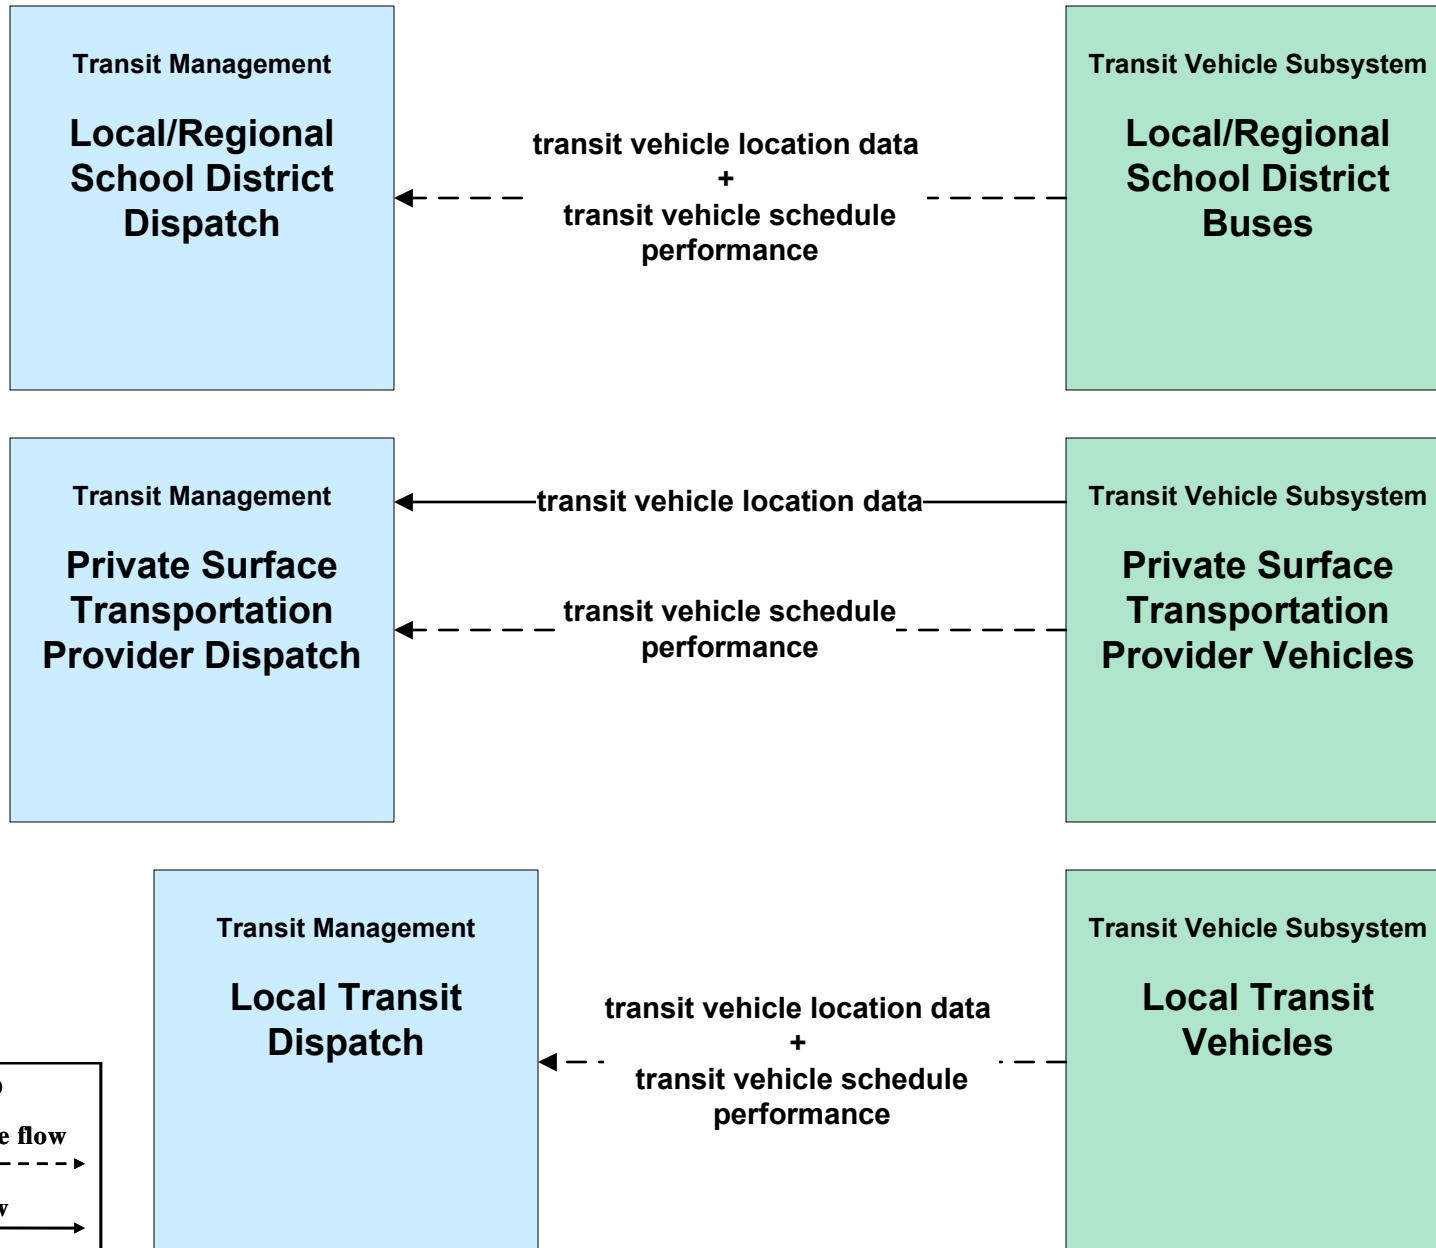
Transit Management

Local/Regional School District Dispatch

transit vehicle location data
+
transit vehicle schedule performance

Transit Vehicle Subsystem

Local/Regional School District Buses

Transit Management

Private Surface Transportation Provider Dispatch

transit vehicle location data

transit vehicle schedule performance

Transit Vehicle Subsystem

Private Surface Transportation Provider Vehicles

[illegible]

e flow

v

Transit Management

Local Transit Dispatch

transit vehicle location data
+
transit vehicle schedule performance

Transit Vehicle Subsystem

Local Transit Vehicles